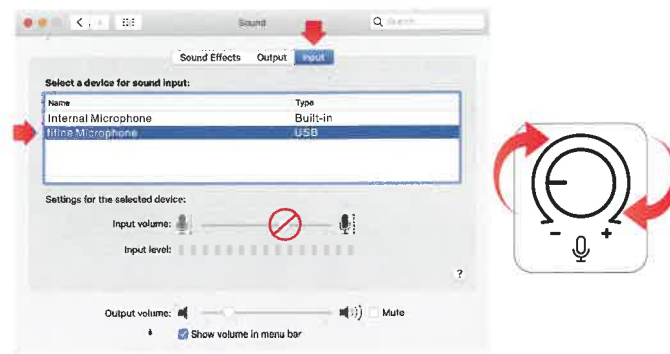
Sound

Search

Sound Effects Output Input

Select a device for sound input:

| Name | Type |
|---|---|
| Internal Microphone | Built-in |
| fifine Microphone | USB |

Settings for the selected device:

Input volume:

Input level:

?

Output volume:

Mute

Show volume in menu bar

-

+